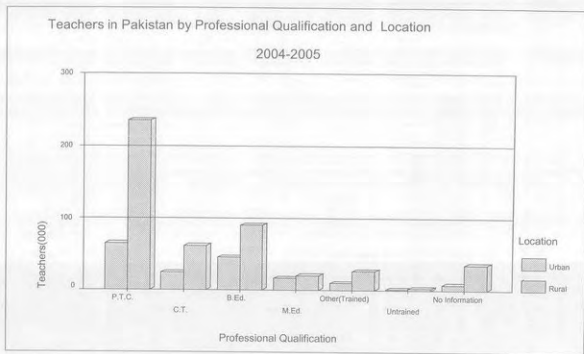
Teachers in Pakistan by Professional Qualification and Location

2004-2005

300

200

100

0

Teachers(000)

P.T.C.

C.T.

B.Ed.

M.Ed

Other(Trained)

Untrained

No Information

Professional Qualification

Location

Urban

Rural